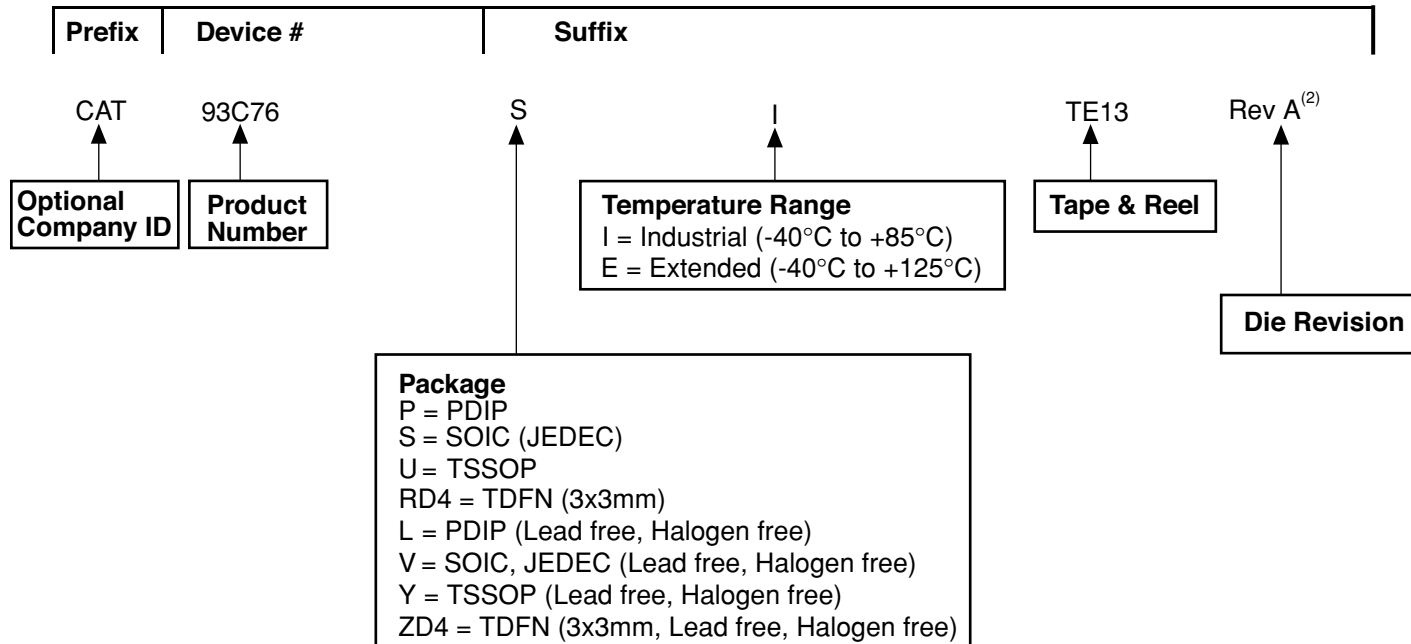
Prefix | Device # | Suffix

CAT 93C76 S I TE13 Rev A$^{(2)}$

Optional Company ID

Product Number

Temperature Range
I = Industrial (-40°C to +85°C)
E = Extended (-40°C to +125°C)

Tape & Reel

Die Revision

Package
P = PDIP
S = SOIC (JEDEC)
U = TSSOP
RD4 = TDFN (3x3mm)
L = PDIP (Lead free, Halogen free)
V = SOIC, JEDEC (Lead free, Halogen free)
Y = TSSOP (Lead free, Halogen free)
ZD4 = TDFN (3x3mm, Lead free, Halogen free)